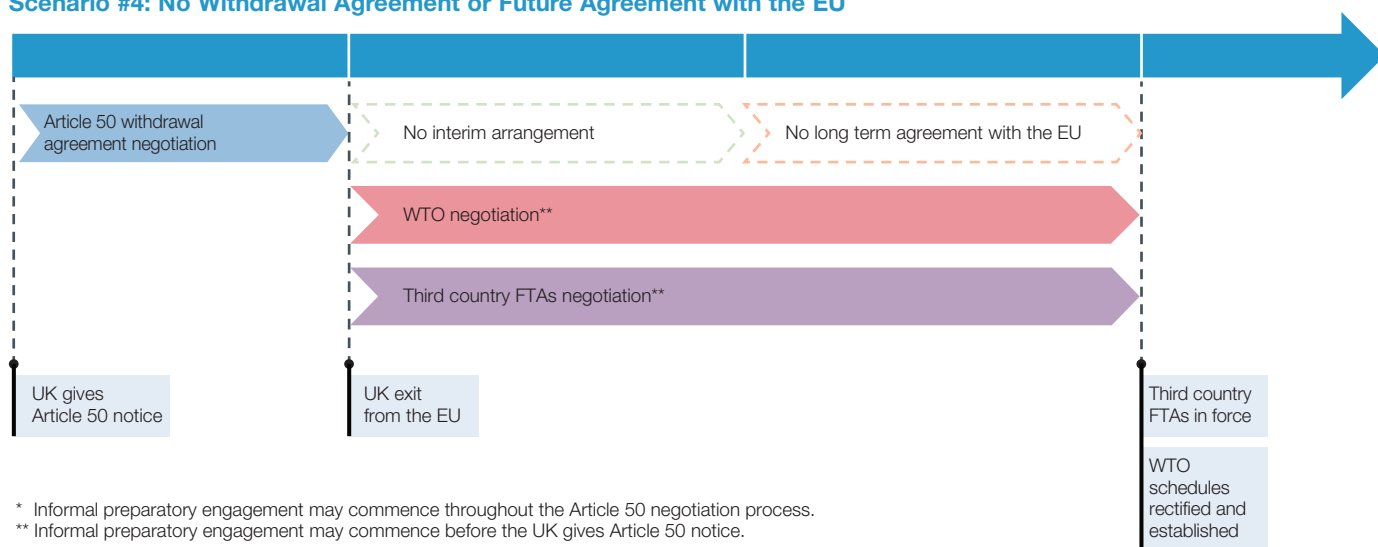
Scenario #4: No Withdrawal Agreement or Future Agreement with the EU

Article 50 withdrawal agreement negotiation

No interim arrangement

No long term agreement with the EU

WTO negotiation**

Third country FTAs negotiation**

UK gives Article 50 notice

UK exit from the EU

Third country FTAs in force

WTO schedules rectified and established

* Informal preparatory engagement may commence throughout the Article 50 negotiation process.
** Informal preparatory engagement may commence before the UK gives Article 50 notice.